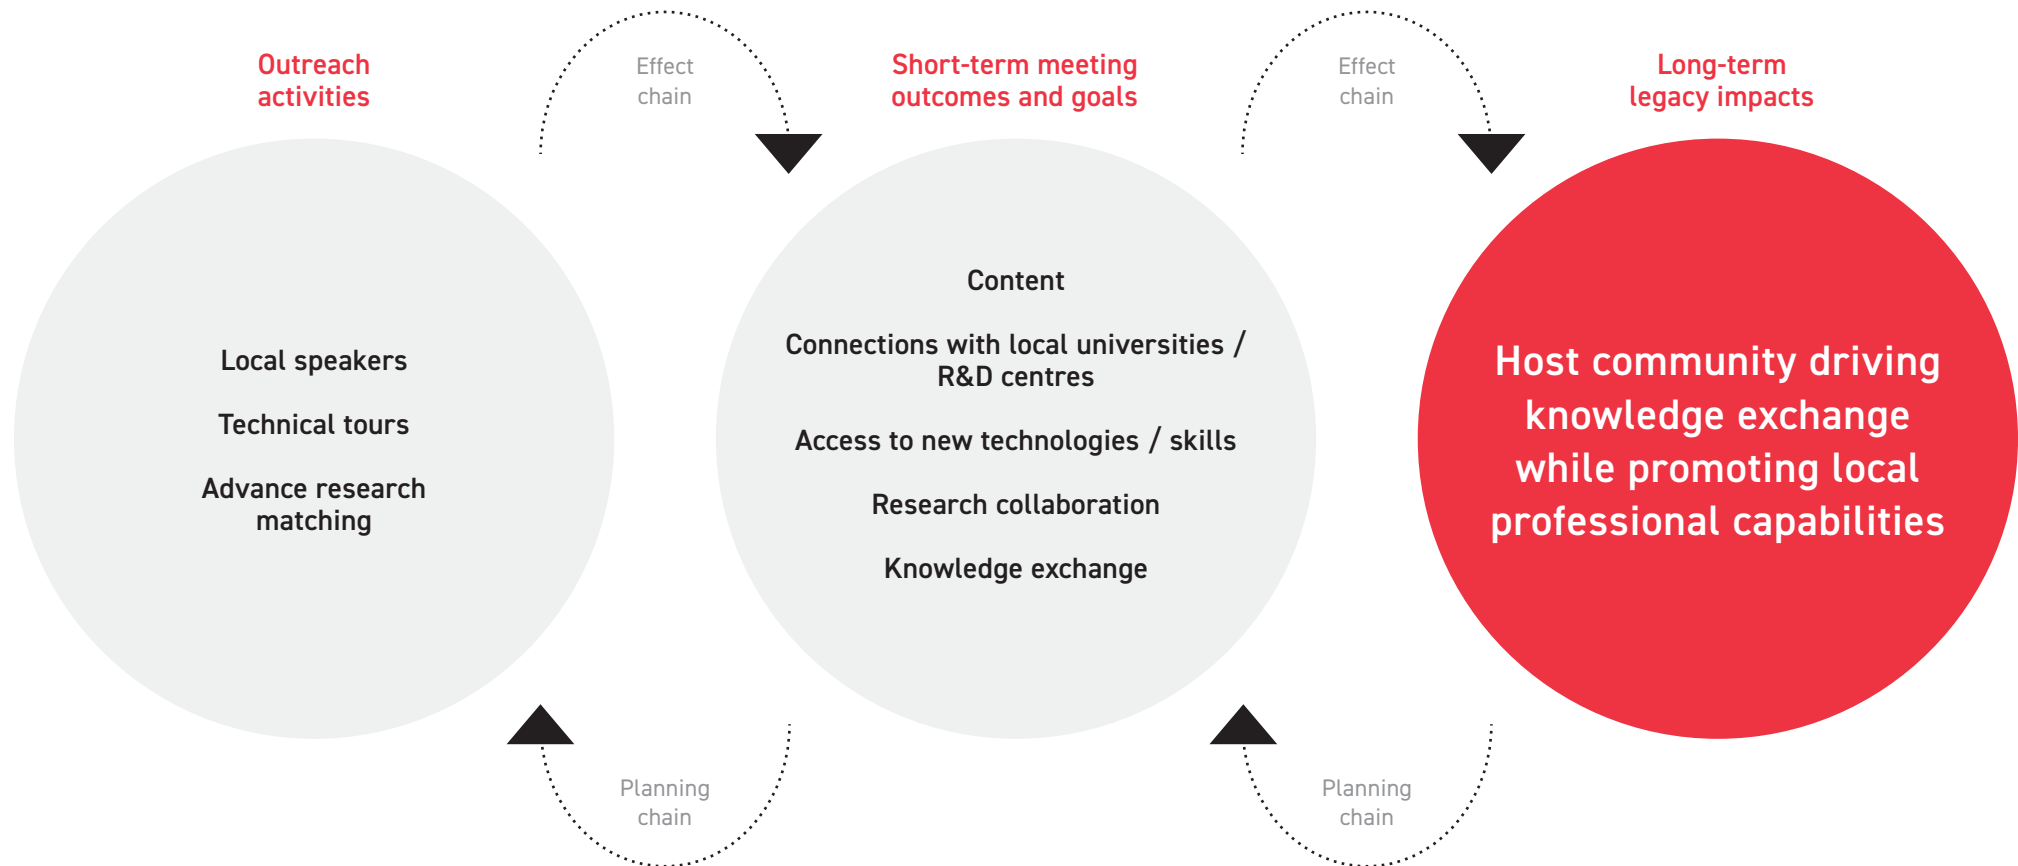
Outreach activities

Effect chain

Short-term meeting outcomes and goals

Effect chain

Long-term legacy impacts

Local speakers

Technical tours

Advance research matching

Content

Connections with local universities / R&D centres

Access to new technologies / skills

Research collaboration

Knowledge exchange

Host community driving knowledge exchange while promoting local professional capabilities

Planning chain

Planning chain